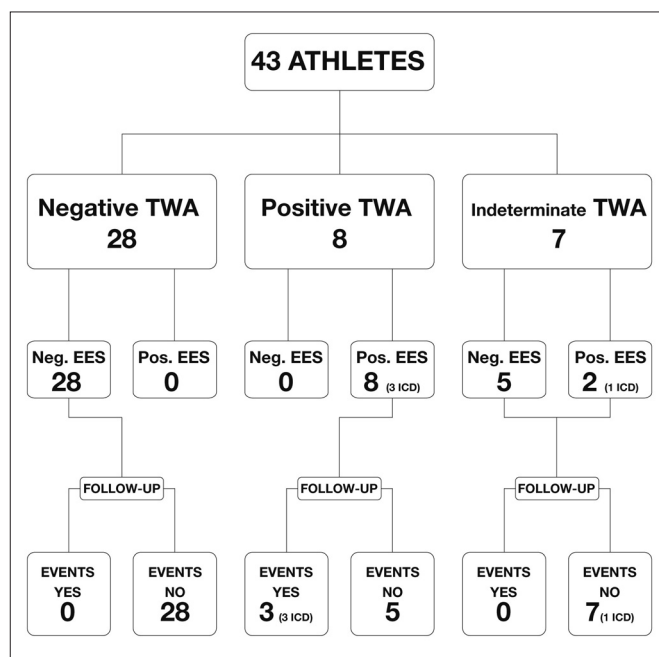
43 ATHLETES

Negative TWA
28

Positive TWA
8

Indeterminate TWA
7

Neg. EES
28

Pos. EES
0

Neg. EES
0

Pos. EES
8 (3 ICD)

Neg. EES
5

Pos. EES
2 (1 ICD)

FOLLOW-UP

FOLLOW-UP

FOLLOW-UP

EVENTS
YES
0

EVENTS
NO
28

EVENTS
YES
3 (3 ICD)

EVENTS
NO
5

EVENTS
YES
0

EVENTS
NO
7 (1 ICD)